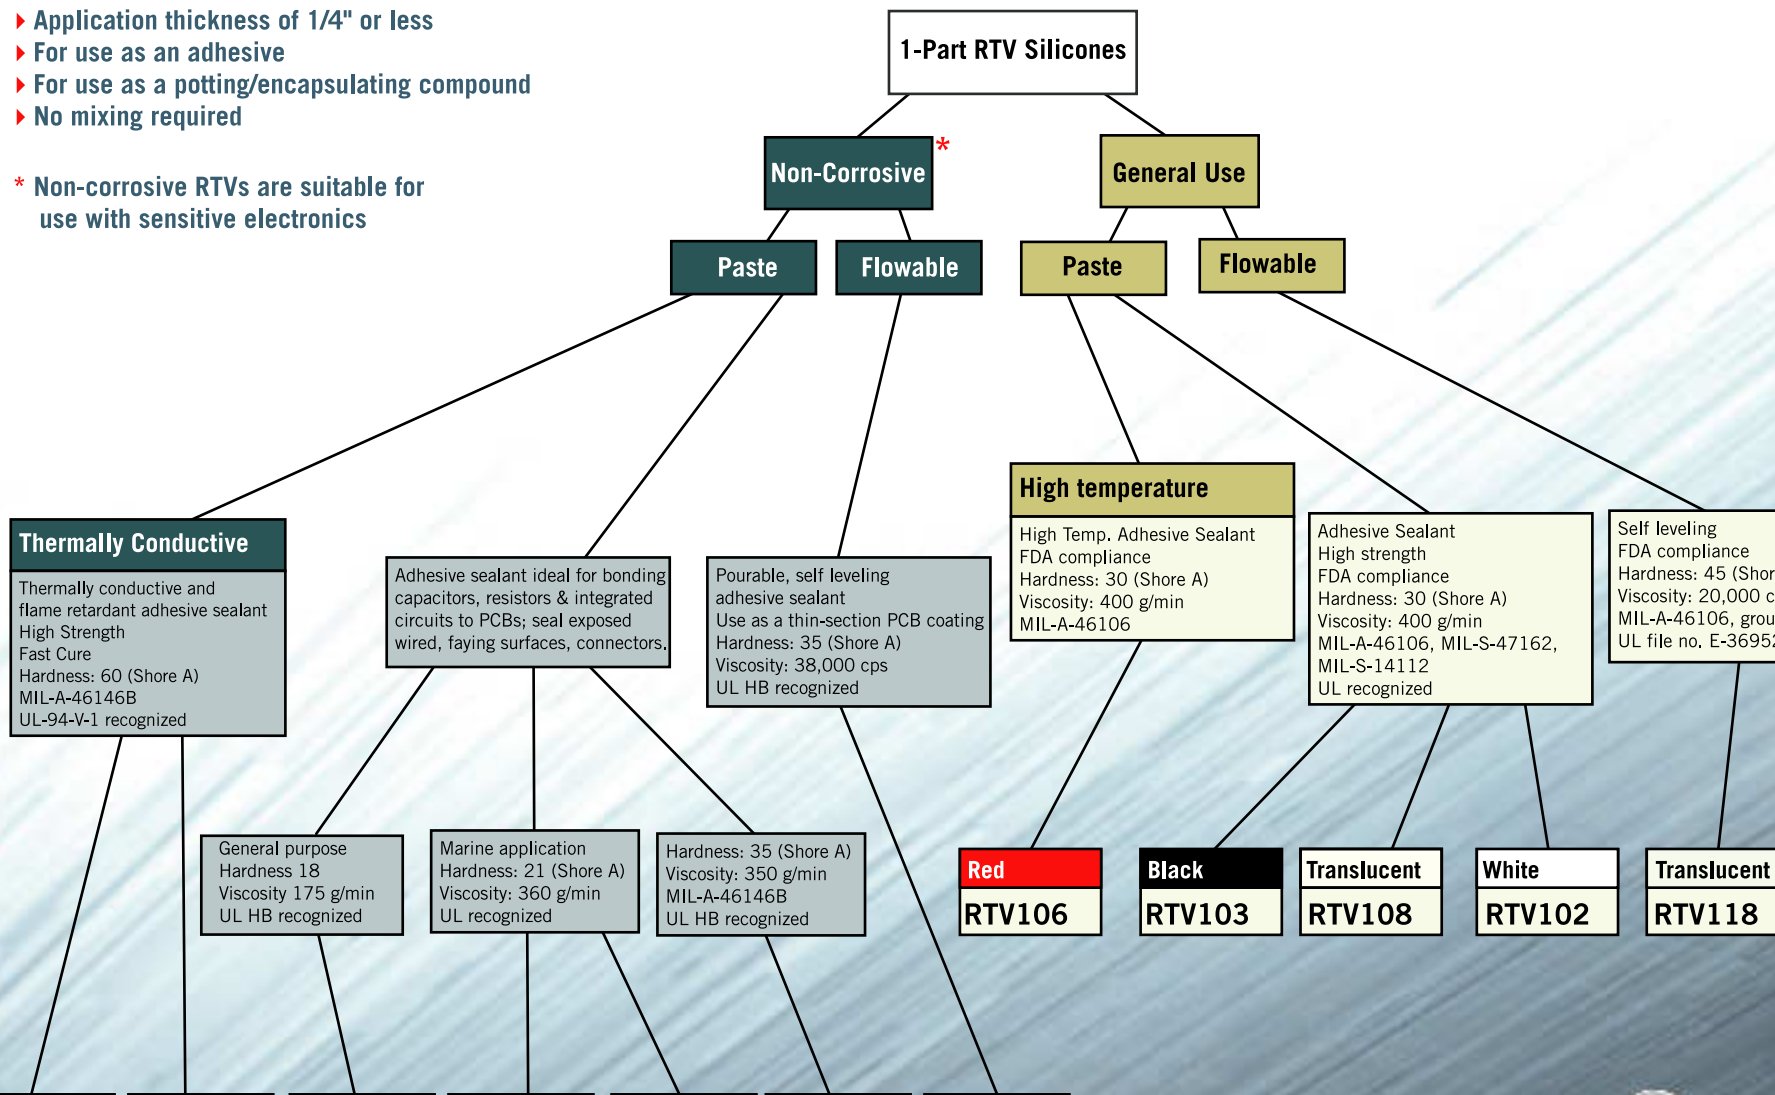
Application thickness of 1/4" or less
For use as an adhesive
For use as a potting/encapsulating compound
No mixing required

* Non-corrosive RTVs are suitable for use with sensitive electronics

1-Part RTV Silicones

Non-Corrosive*

General Use

Paste

Flowable

Paste

Flowable

High temperature

High Temp. Adhesive Sealant
FDA compliance
Hardness: 30 (Shore A)
Viscosity: 400 g/min
MIL-A-46106

Adhesive Sealant
High strength
FDA compliance
Hardness: 30 (Shore A)
Viscosity: 400 g/min
MIL-A-46106, MIL-S-47162, MIL-S-14112
UL recognized

Self leveling
FDA compliance
Hardness: 45 (Shor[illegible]
Viscosity: 20,000 c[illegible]
MIL-A-46106, grou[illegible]
UL file no. E-3695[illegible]

Thermally Conductive

Thermally conductive and flame retardant adhesive sealant
High Strength
Fast Cure
Hardness: 60 (Shore A)
MIL-A-46146B
UL-94-V-1 recognized

Adhesive sealant ideal for bonding capacitors, resistors & integrated circuits to PCBs; seal exposed wired, faying surfaces, connectors,

Pourable, self leveling adhesive sealant
Use as a thin-section PCB coating
Hardness: 35 (Shore A)
Viscosity: 38,000 cps
UL HB recognized

General purpose
Hardness 18
Viscosity 175 g/min
UL HB recognized

Marine application
Hardness: 21 (Shore A)
Viscosity: 360 g/min
UL recognized

Hardness: 35 (Shore A)
Viscosity: 350 g/min
MIL-A-46146B
UL HB recognized

Red
RTV106

Black
RTV103

Translucent
RTV108

White
RTV102

Translucent
RTV118